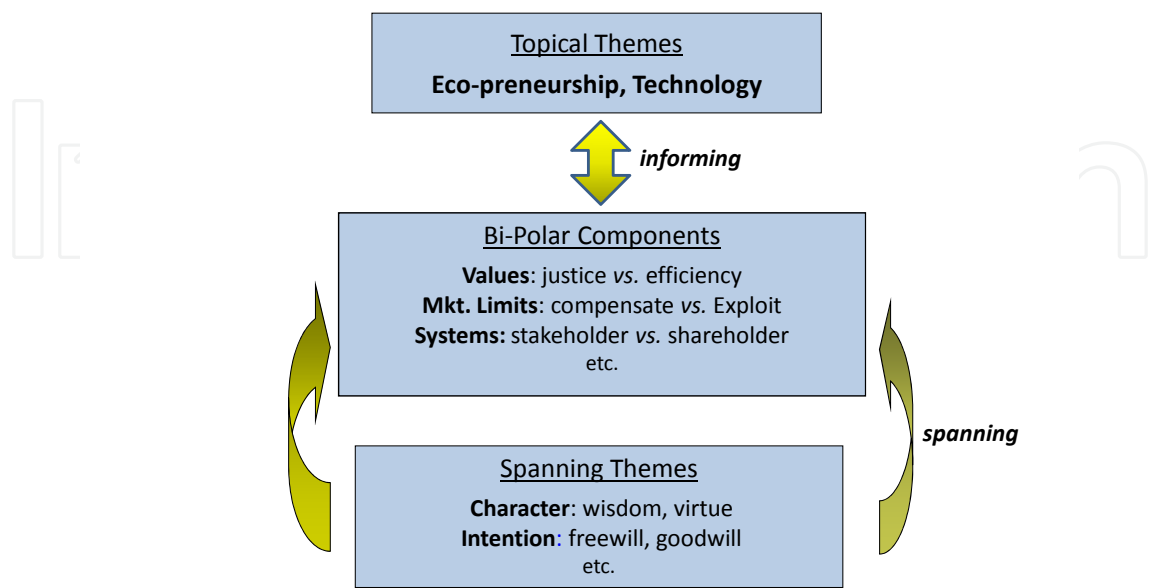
Topical Themes

**Eco-preneurship, Technology**

*informing*

Bi-Polar Components

**Values**: justice *vs.* efficiency
**Mkt. Limits**: compensate *vs.* Exploit
**Systems:** stakeholder *vs.* shareholder
etc.

*spanning*

Spanning Themes

**Character**: wisdom, virtue
**Intention**: freewill, goodwill
etc.